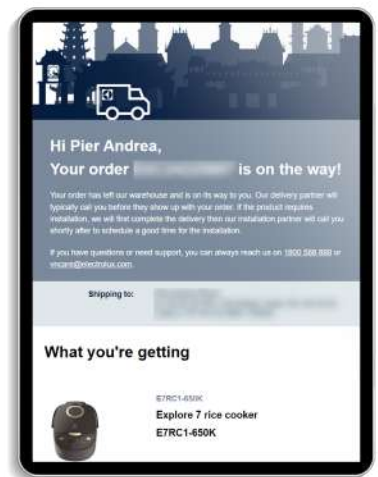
Hi Pier Andrea,

Your order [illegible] is on the way!

Your order has left our warehouse and is on its way to you. Our delivery partner will typically call you before they show up with your order. If the product requires installation, we will first complete the delivery then our installation partner will call you shortly after to schedule a good time for the installation.

If you have questions or need support, you can always reach us on 1800 588 888 or vncare@electrolux.com.

Shipping to: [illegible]

What you're getting

E7RC1-650K

Explore 7 rice cooker

E7RC1-650K